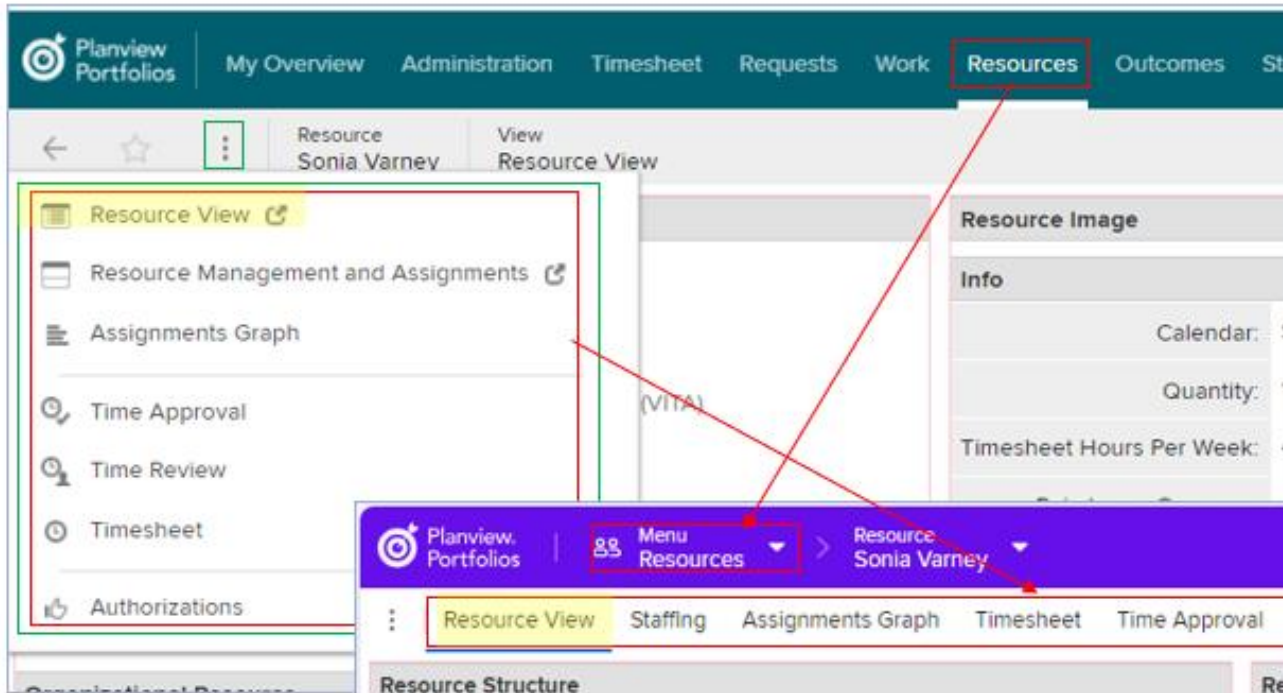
Planview Portfolios My Overview Administration Timesheet Requests Work Resources Outcomes St

Resource
Sonia Varney

View
Resource View

Resource View
Resource Management and Assignments
Assignments Graph
Time Approval
Time Review
Timesheet
Authorizations

(VITA)

Resource Image
Info
Calendar:
Quantity:
Timesheet Hours Per Week:

Planview. Portfolios
Menu
Resources
Resource
Sonia Varney

Resource View Staffing Assignments Graph Timesheet Time Approval

Resource Structure